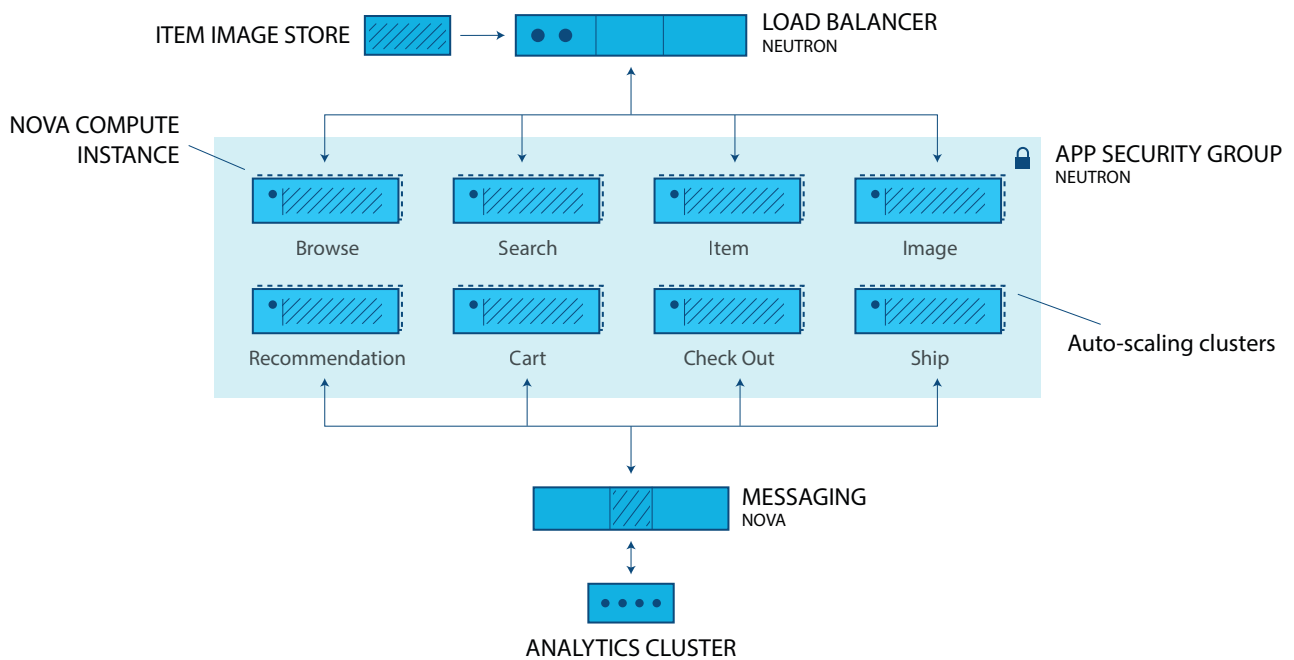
ITEM IMAGE STORE

LOAD BALANCER
NEUTRON

NOVA COMPUTE INSTANCE

APP SECURITY GROUP
NEUTRON

Browse

Search

Item

Image

Recommendation

Cart

Check Out

Ship

Auto-scaling clusters

MESSAGING
NOVA

ANALYTICS CLUSTER